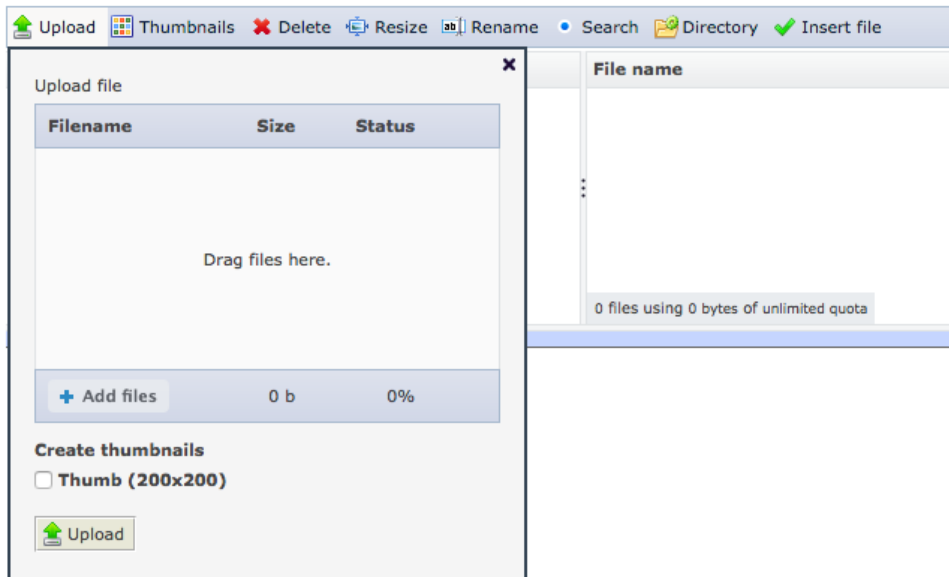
Upload Thumbnails Delete Resize Rename Search Directory Insert file

×

Upload file

| Filename | Size | Status |
|---|---|---|

Drag files here.

+ Add files 0 b 0%

Create thumbnails

Thumb (200x200)

Upload

File name

0 files using 0 bytes of unlimited quota